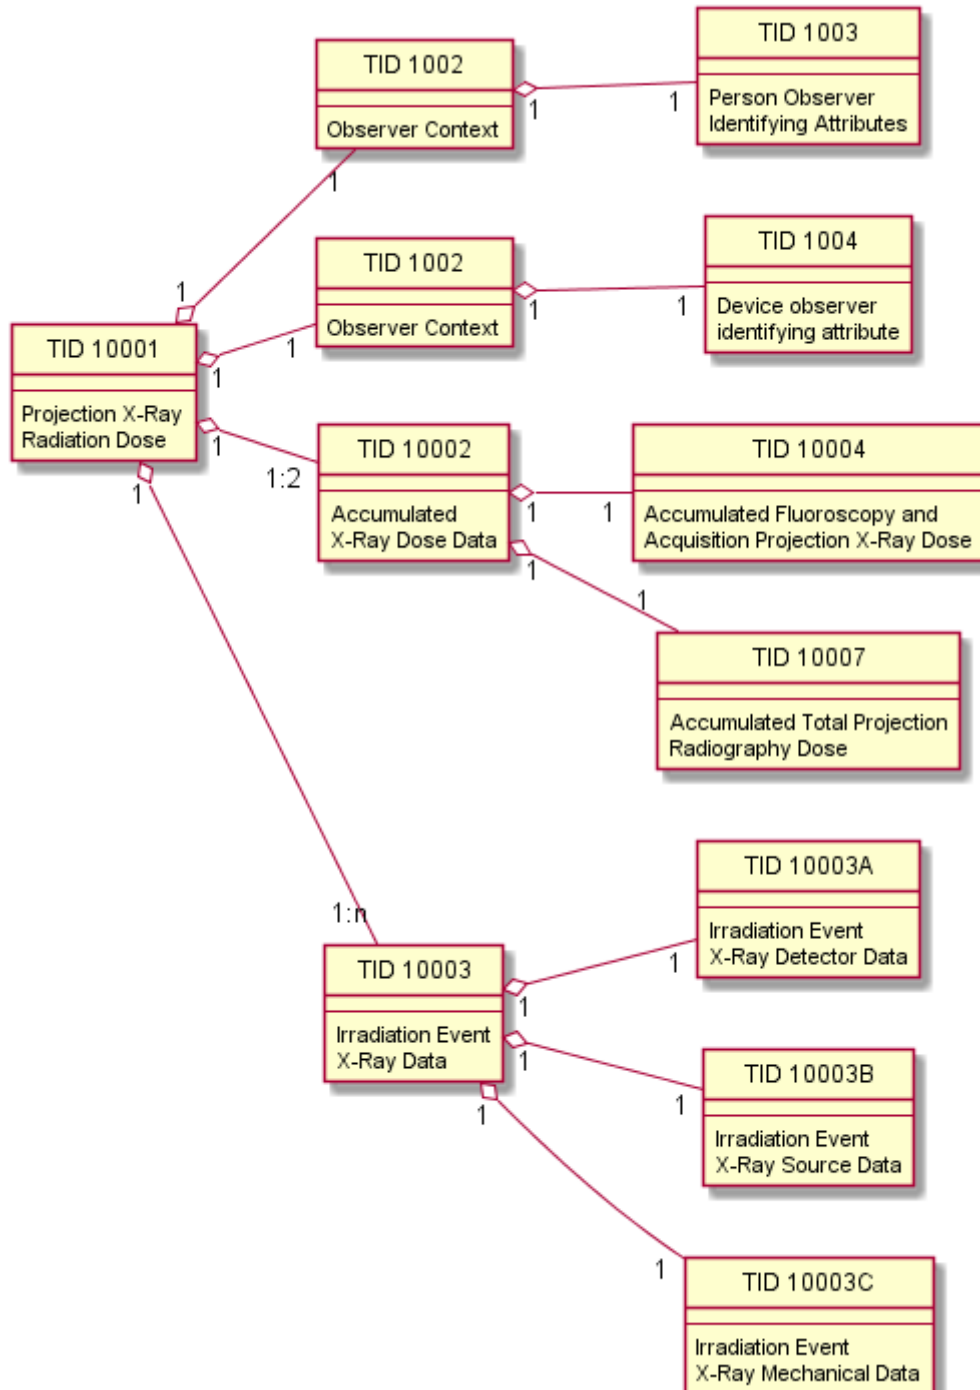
TID 1003
Person Observer Identifying Attributes

TID 1002
Observer Context

1
1
1

TID 1004
Device observer identifying attribute

TID 1002
Observer Context

1
1
1

TID 10001
Projection X-Ray Radiation Dose

1
1
1

TID 10002
Accumulated X-Ray Dose Data

1:2

TID 10004
Accumulated Fluoroscopy and Acquisition Projection X-Ray Dose

1
1
1
1

TID 10007
Accumulated Total Projection Radiography Dose

1

TID 10003A
Irradiation Event X-Ray Detector Data

1:n

TID 10003
Irradiation Event X-Ray Data

1
1
1
1

TID 10003B
Irradiation Event X-Ray Source Data

1
1

TID 10003C
Irradiation Event X-Ray Mechanical Data